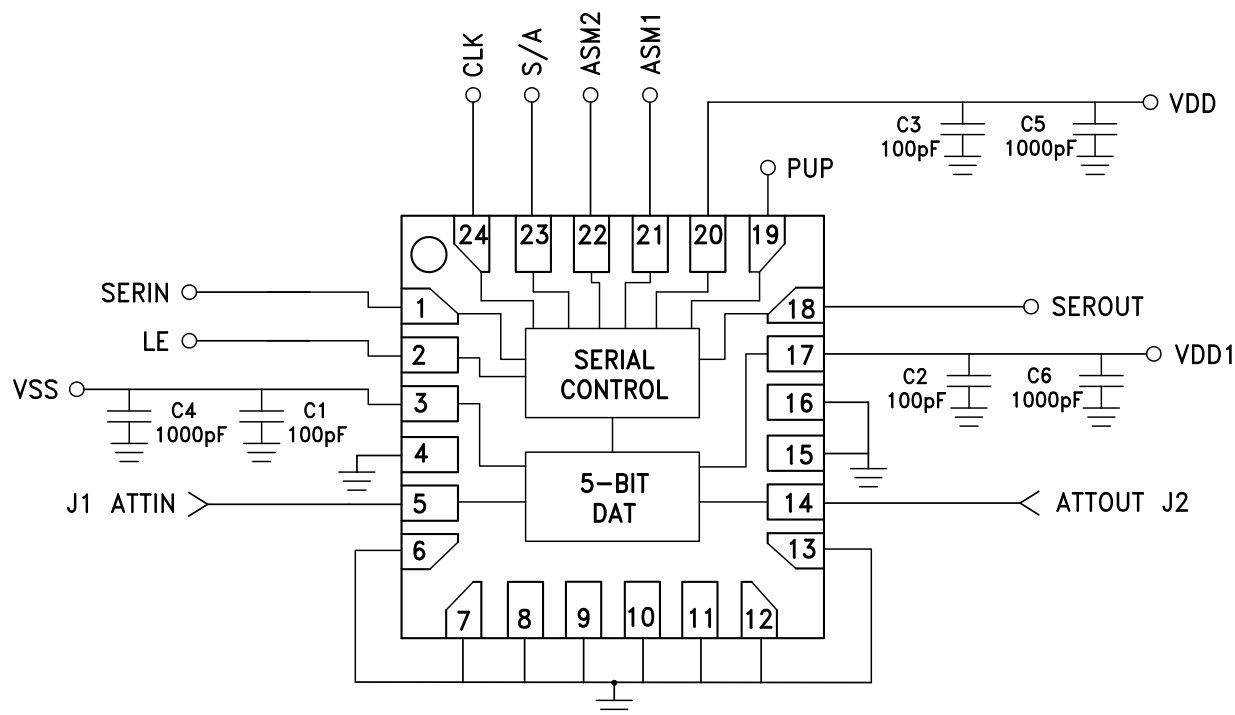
CLK
S/A
ASM2
ASM1
VDD
C3
100pF
C5
1000pF
PUP
24
23
22
21
20
19
SERIN
1
18
SEROUT
LE
2
SERIAL
CONTROL
17
VDD1
C2
100pF
C6
1000pF
VSS
3
C4
1000pF
C1
100pF
16
4
15
5-BIT
DAT
J1 ATTIN
5
14
ATTOUT J2
6
13
7
8
9
10
11
12